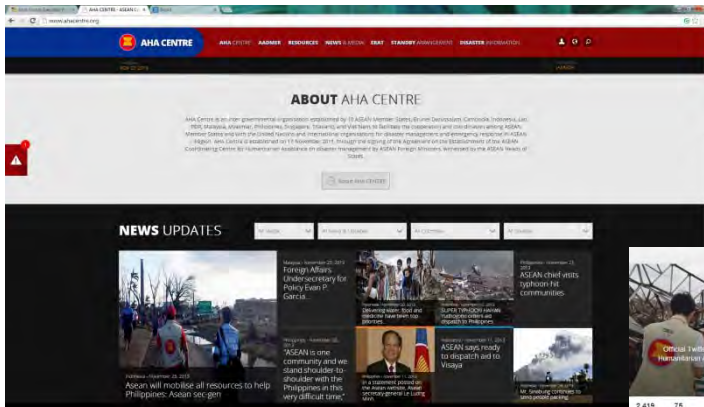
AHA CENTRE - ASEAN

www.ahacentre.org

AHA CENTRE

AHA CENTRE   AADMER   RESOURCES   NEWS & MEDIA   ERAT   STANDBY ARRANGEMENT   DISASTER INFORMATION

ABOUT AHA CENTRE

AHA Centre is an inter-governmental organisation established by 10 ASEAN Member States – Brunei Darussalam, Cambodia, Indonesia, Lao PDR, Malaysia, Myanmar, Philippines, Singapore, Thailand, and Viet Nam to facilitate the cooperation and coordination among ASEAN Member States and with the United Nations and international organisations for disaster management and emergency response in ASEAN region. AHA Centre is established on 17 November, 2011 through the signing of the Agreement on the Establishment of the ASEAN Coordinating Centre for Humanitarian Assistance on disaster management by ASEAN Foreign Ministers, witnessed by the ASEAN Heads of States.

Read AHA CENTRE

NEWS UPDATES

Asean will mobilise all resources to help Philippines: Asean sec-gen

Foreign Affairs Undersecretary for Policy Evan P. Garcia...

"ASEAN is one community and we stand shoulder-to-shoulder with the Philippines in this very difficult time,"

Delivering water, food and medicine have been top priorities

SUPER TYPHOON HAIYAN: Indonesia orders aid dispatch to Philippines

ASEAN says ready to dispatch aid to Visaya

In a statement posted on the Asean website, Asean secretary-general Le Luong Minh

ASEAN chief visits typhoon-hit communities

Mr. Sasakura continues to send people packing

Official Twitt Humanitarian

2,419   75